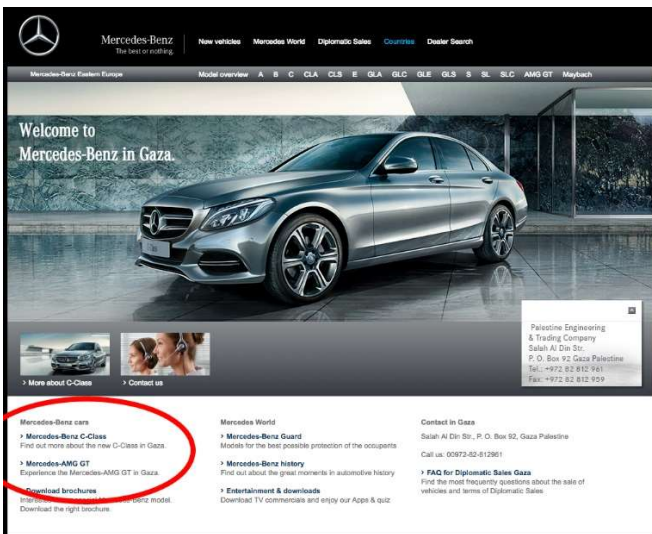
Mercedes-Benz
The best or nothing.

New vehicles Mercedes World Diplomatic Sales Countries Dealer Search

Mercedes-Benz Eastern Europe

Model overview A B C CLA CLS E GLA GLC GLE GLS S SL SLC AMG GT Maybach

Welcome to Mercedes-Benz in Gaza.

Palestine Engineering & Trading Company
Salah Al Din Str.,
P. O. Box 92 Gaza Palestine
Tel.: +972 82 812 961
Fax: +972 82 812 959

› More about C-Class

› Contact us

Mercedes-Benz cars

› Mercedes-Benz C-Class
Find out more about the new C-Class in Gaza.

› Mercedes-AMG GT
Experience the Mercedes-AMG GT in Gaza.

› Download brochures
Interest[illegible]-Benz model. Download the right brochure.

Mercedes World

› Mercedes-Benz Guard
Models for the best possible protection of the occupants

› Mercedes-Benz history
Find out about the great moments in automotive history

› Entertainment & downloads
Download TV commercials and enjoy our Apps & quiz

Contact in Gaza

Salah Al Din Str., P. O. Box 92, Gaza Palestine

Call us: 00972-82-812961

› FAQ for Diplomatic Sales Gaza
Find the most frequently questions about the sale of vehicles and terms of Diplomatic Sales